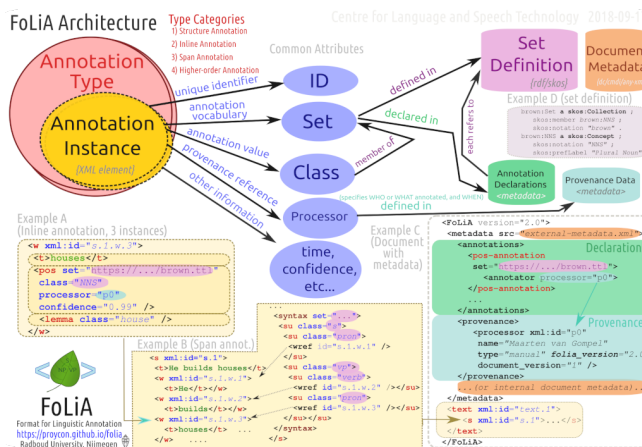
FoLiA Architecture

Type Categories
1) Structure Annotation
2) Inline Annotation
3) Span Annotation
4) Higher-order Annotation

Centre for Language and Speech Technology 2018-09-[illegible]

Annotation Type

Annotation Instance
(XML element)

Common Attributes

unique identifier
ID

annotation vocabulary
Set

annotation value
Class

provenance reference
Processor

other information
time, confidence, etc...

defined in
declared in
member of
each refers to
defined in

Set Definition
(rdf/skos)

Document Metadata
(dc/cmdi/any oth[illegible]

Example D (set definition)
brown:Set a skos:Collection ;
skos:member brown:NNS ;
skos:notation "brown" .
brown:NNS a skos:Concept ;
skos:notation "NNS" ;
skos:prefLabel "Plural Noun"

Annotation Declarations
<metadata>

Provenance Data
<metadata>

(Specifies WHO or WHAT annotated, and WHEN)

Example A
(Inline annotation, 3 instances)
<w xml:id="s.1.w.3">
<t>houses</t>
<pos set="https://.../brown.ttl"
class="NNS"
processor="p0"
confidence="0.99" />
<lemma class="house" />
</w>

Example C
(Document with metadata)

<FoLiA version="2.0">
<metadata src="external-metadata.xml">
<annotations>
Declaration
<pos-annotation
set="https://.../brown.ttl">
<annotator processor="p0">
</pos-annotation>
...
</annotations>
<provenance>
Provenance
<processor xml:id="p0"
name="Maarten van Gompel"
type="manual" folia_version="2.0"
document_version="1" />
</provenance>
...(or internal document metadata)...
</metadata>
<text xml:id="text.1">
<s xml:id="s.1">...</s>
</text>
</FoLiA>

Example B (Span annot.)
<s xml:id="s.1">
<t>He builds houses</t>
<w xml:id="s.1.w.1">
<t>He</t></w>
<w xml:id="s.1.w.2">
<t>builds</t></w>
<w xml:id="s.1.w.3">
<t>houses</t>
</w>
....

...
<syntax set="...">
<su class="S">
<su class="pron">
<wref id="s.1.w.1" />
</su>
<su class="vp">
<su class="verb">
<wref id="s.1.w.2" /></su>
<su class="pron">
<wref id="s.1.w.3" /></su>
</su>
</su>
</syntax>
</s>

FoLiA
Format for Linguistic Annotation
https://proycon.github.io/folia
Radboud University, Nijmegen